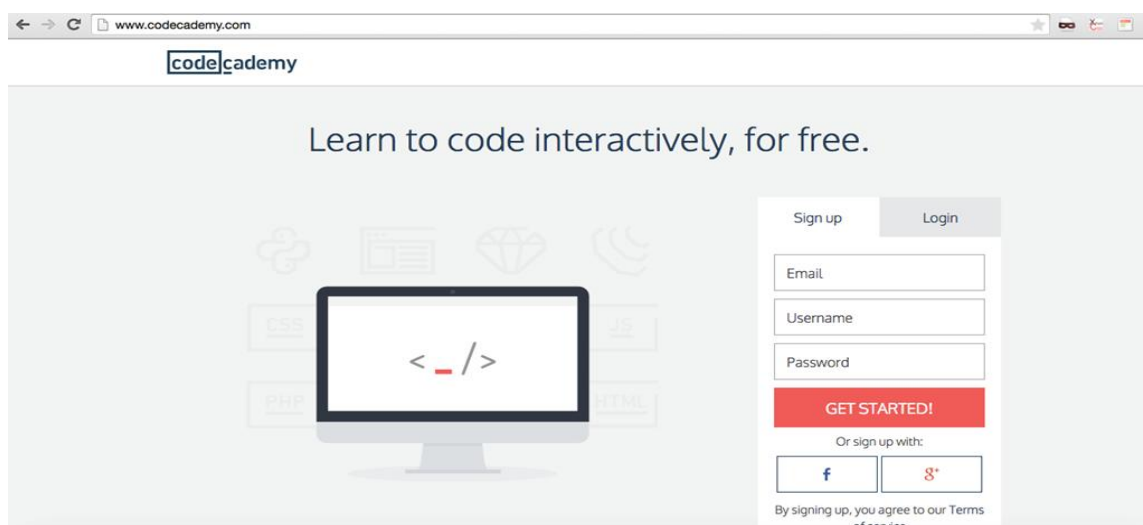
www.codecademy.com

codecademy

Learn to code interactively, for free.

CSS
JS
PHP
HTML

< _ />

Sign up
Login

Email
Username
Password
GET STARTED!

Or sign up with:

f
g+

By signing up, you agree to our Terms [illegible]